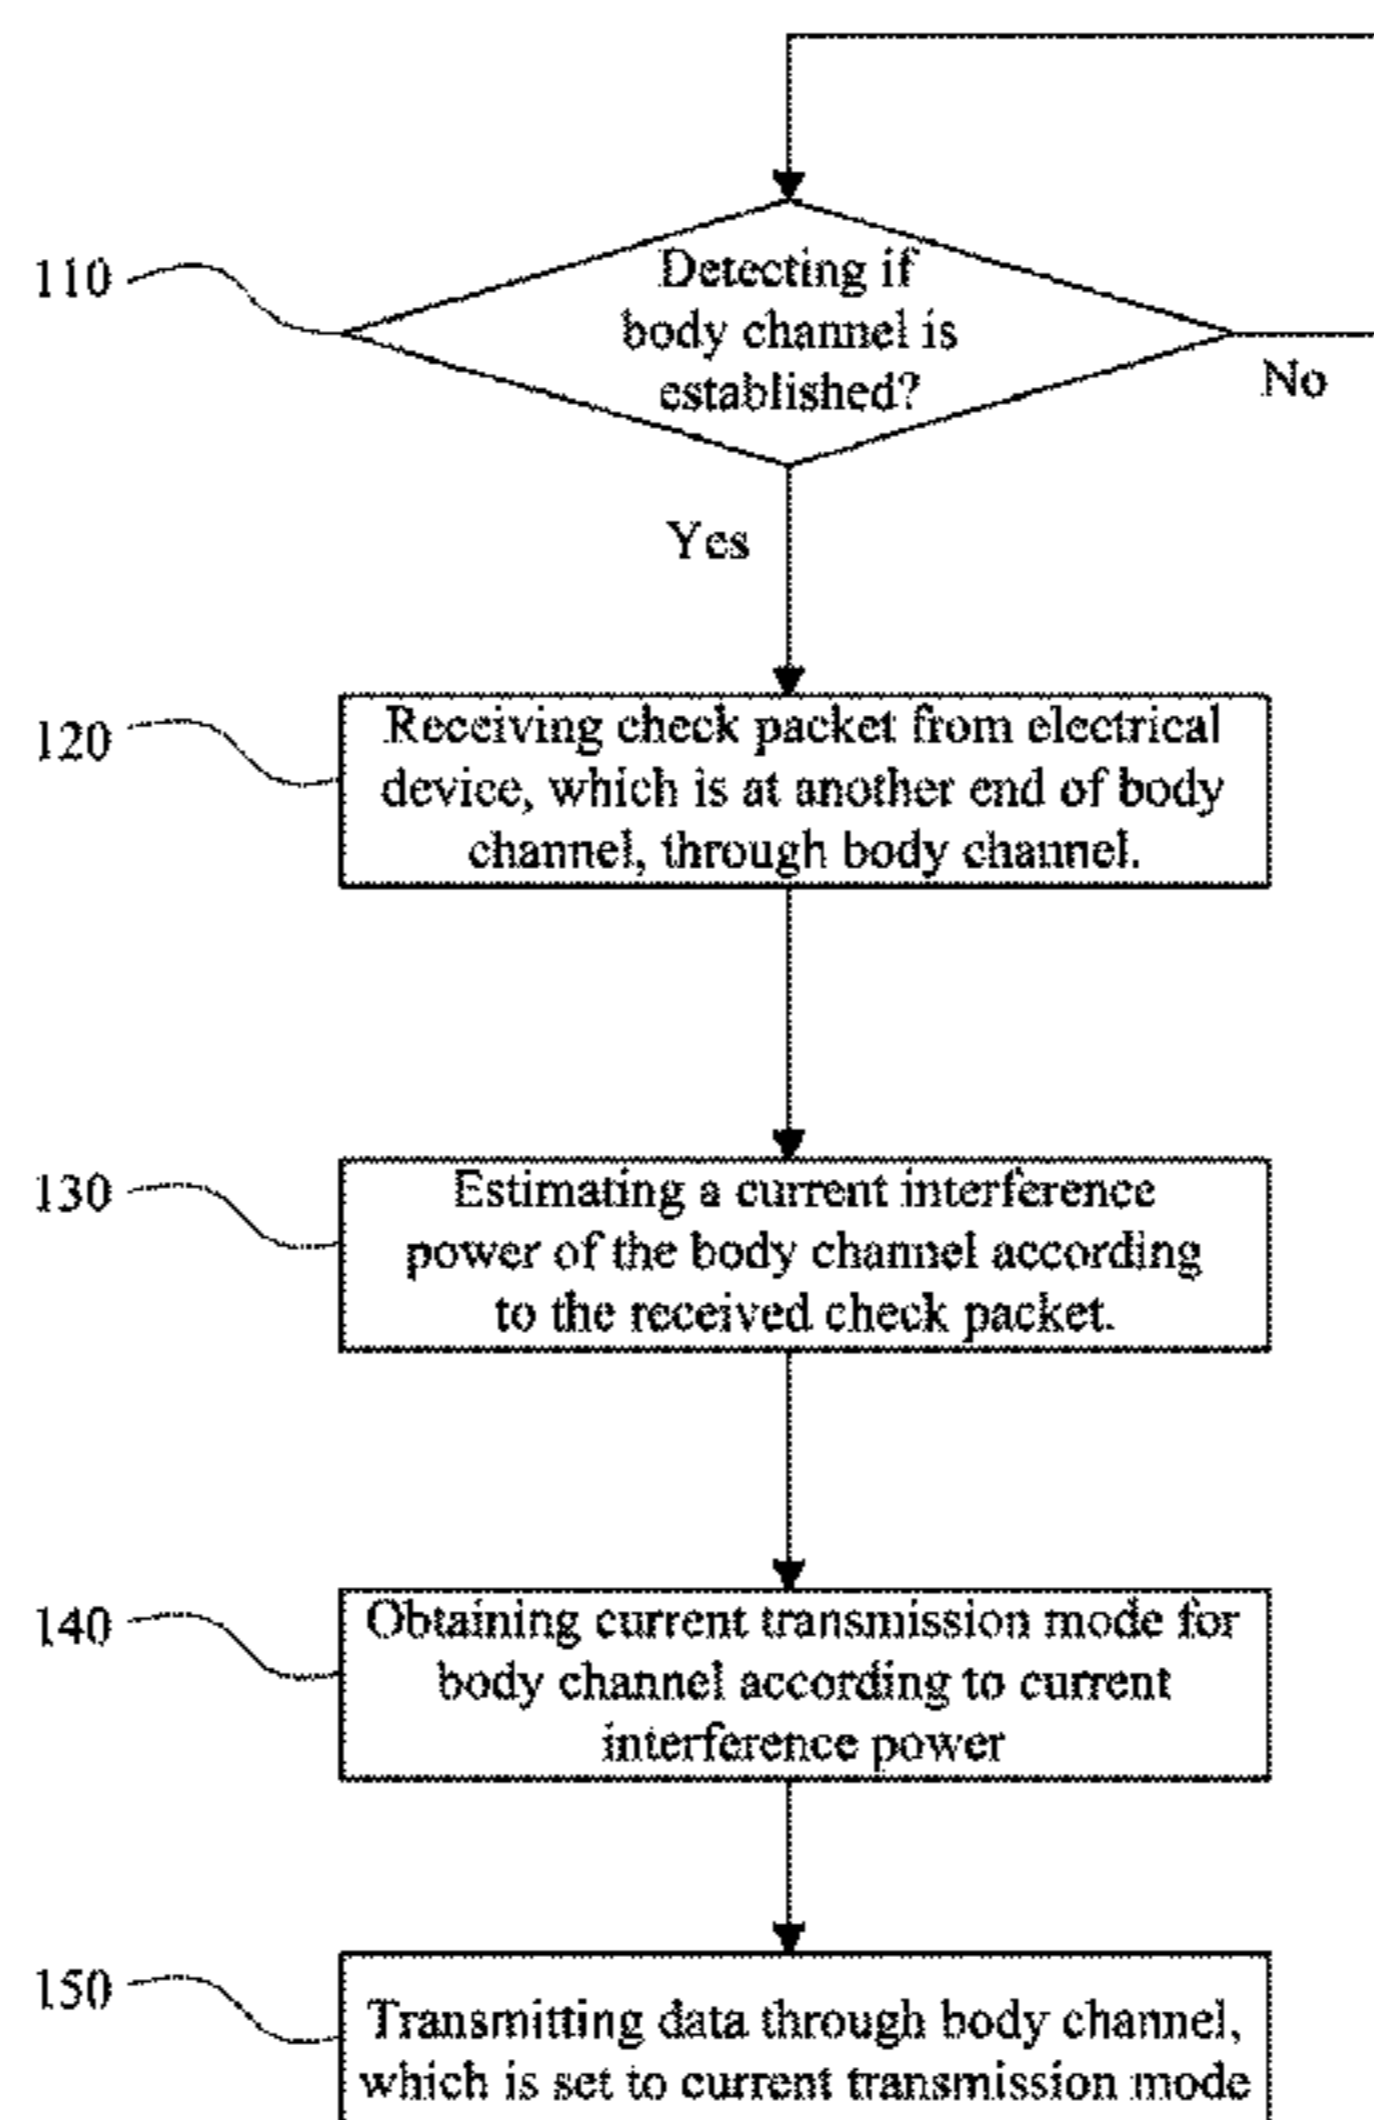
110

Detecting if body channel is established?

No

Yes

120

Receiving check packet from electrical device, which is at another end of body channel, through body channel.

130

Estimating a current interference power of the body channel according to the received check packet.

140

Obtaining current transmission mode for body channel according to current interference power

150

Transmitting data through body channel, which is set to current transmission mode